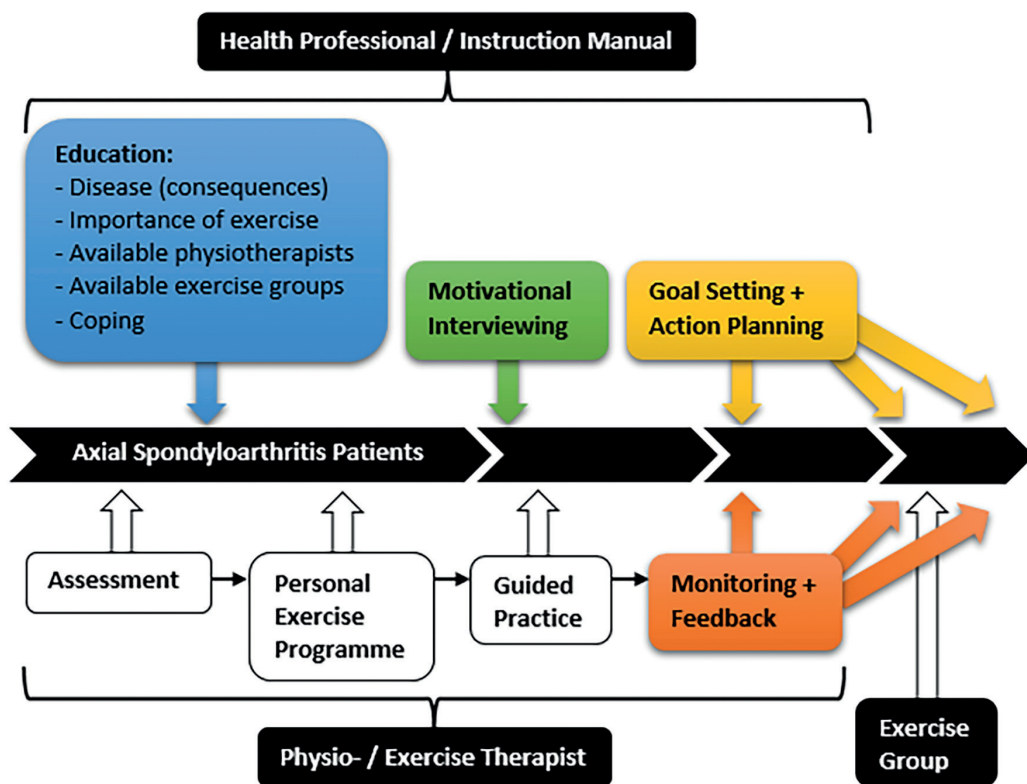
Health Professional / Instruction Manual

Education:
- Disease (consequences)
- Importance of exercise
- Available physiotherapists
- Available exercise groups
- Coping

Motivational Interviewing

Goal Setting + Action Planning

Axial Spondyloarthritis Patients

Assessment

Personal Exercise Programme

Guided Practice

Monitoring + Feedback

Physio- / Exercise Therapist

Exercise Group